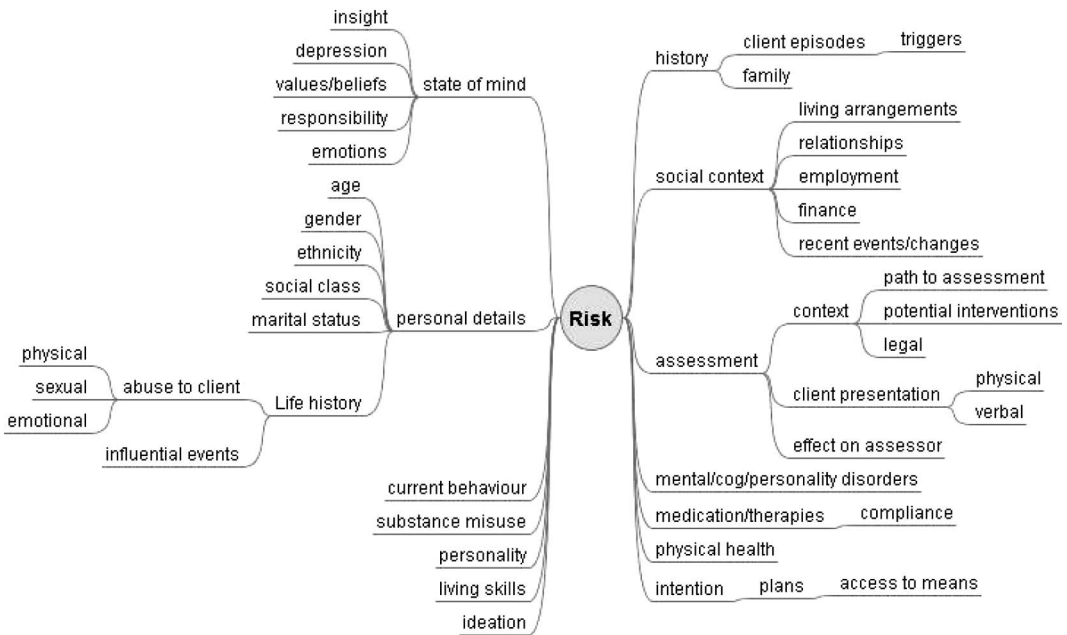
Risk

insight
depression
values/beliefs
responsibility
emotions
state of mind

age
gender
ethnicity
social class
marital status
personal details

physical
sexual
emotional
abuse to client
influential events
Life history

current behaviour
substance misuse
personality
living skills
ideation

history
client episodes
triggers
family

social context
living arrangements
relationships
employment
finance
recent events/changes

assessment
context
path to assessment
potential interventions
legal
client presentation
physical
verbal
effect on assessor

mental/cog/personality disorders
medication/therapies
compliance
physical health
intention
plans
access to means